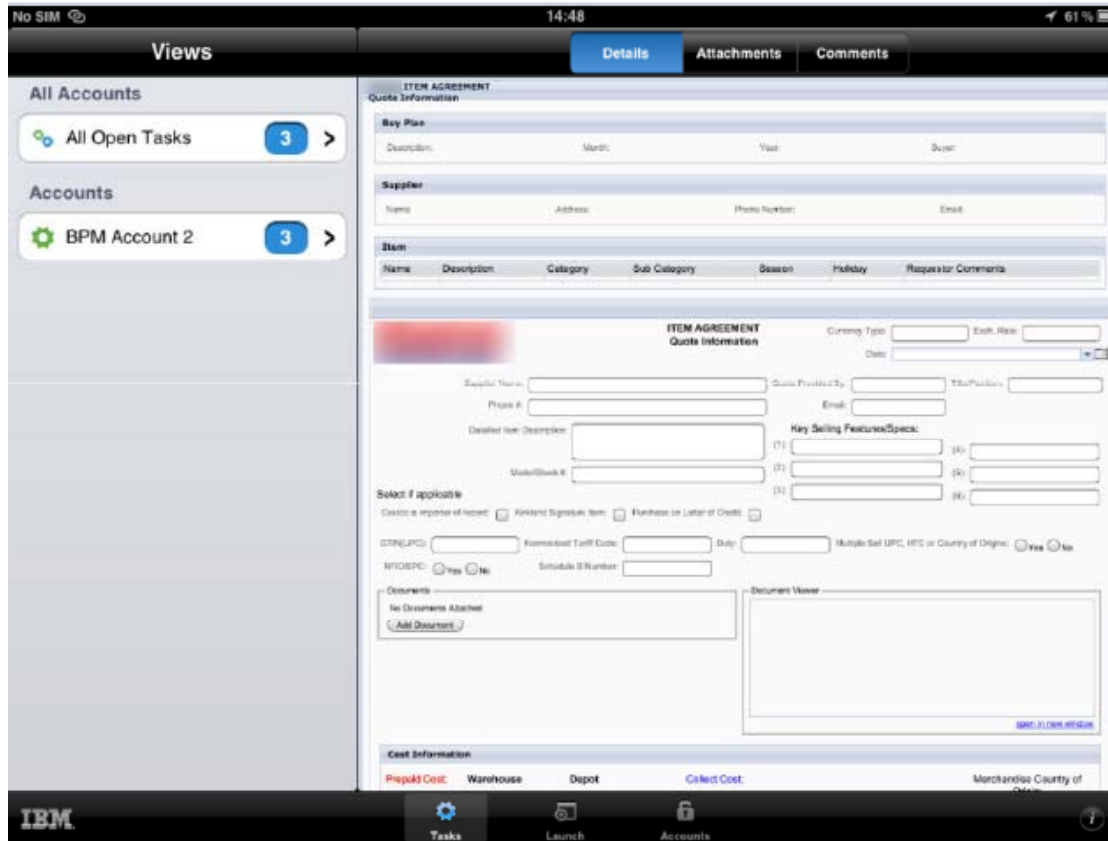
No SIM
14:48
61 %

Views

Details Attachments Comments

All Accounts

All Open Tasks 3 >

Accounts

BPM Account 2 3 >

ITEM AGREEMENT
Quote Information

Buy Plan
Description: Month: Year: Buyer:

Supplier
Name: Address: Phone Number: Email:

Item

| Name | Description | Category | Sub Category | Season | Holiday | Requestor Comments |
|---|---|---|---|---|---|---|

ITEM AGREEMENT
Quote Information

Currency Type: Exch. Rate:
Date:

Supplier Name: Quote Provided By: Title/Position:
Phone #: Email:
Detailed Item Description: Key Selling Features/Specs:
(1) (4)
Model/Stock #: (2) (5)
(3) (6)

Select if applicable
Costco is importer of record: Kirkland Signature Item: Purchase on Letter of Credit:

GTIN(UPC): Harmonized Tariff Code: Duty: Multiple Sell UPC, HTC or Country of Origins: Yes No
NTO/SPC: Yes No Schedule B Number:

Documents
No Documents Attached
Add Document

Document Viewer

open in new window

Cost Information
Prepaid Cost: Warehouse Depot Collect Cost: Merchandise Country of Origin:

IBM
Tasks Launch Accounts